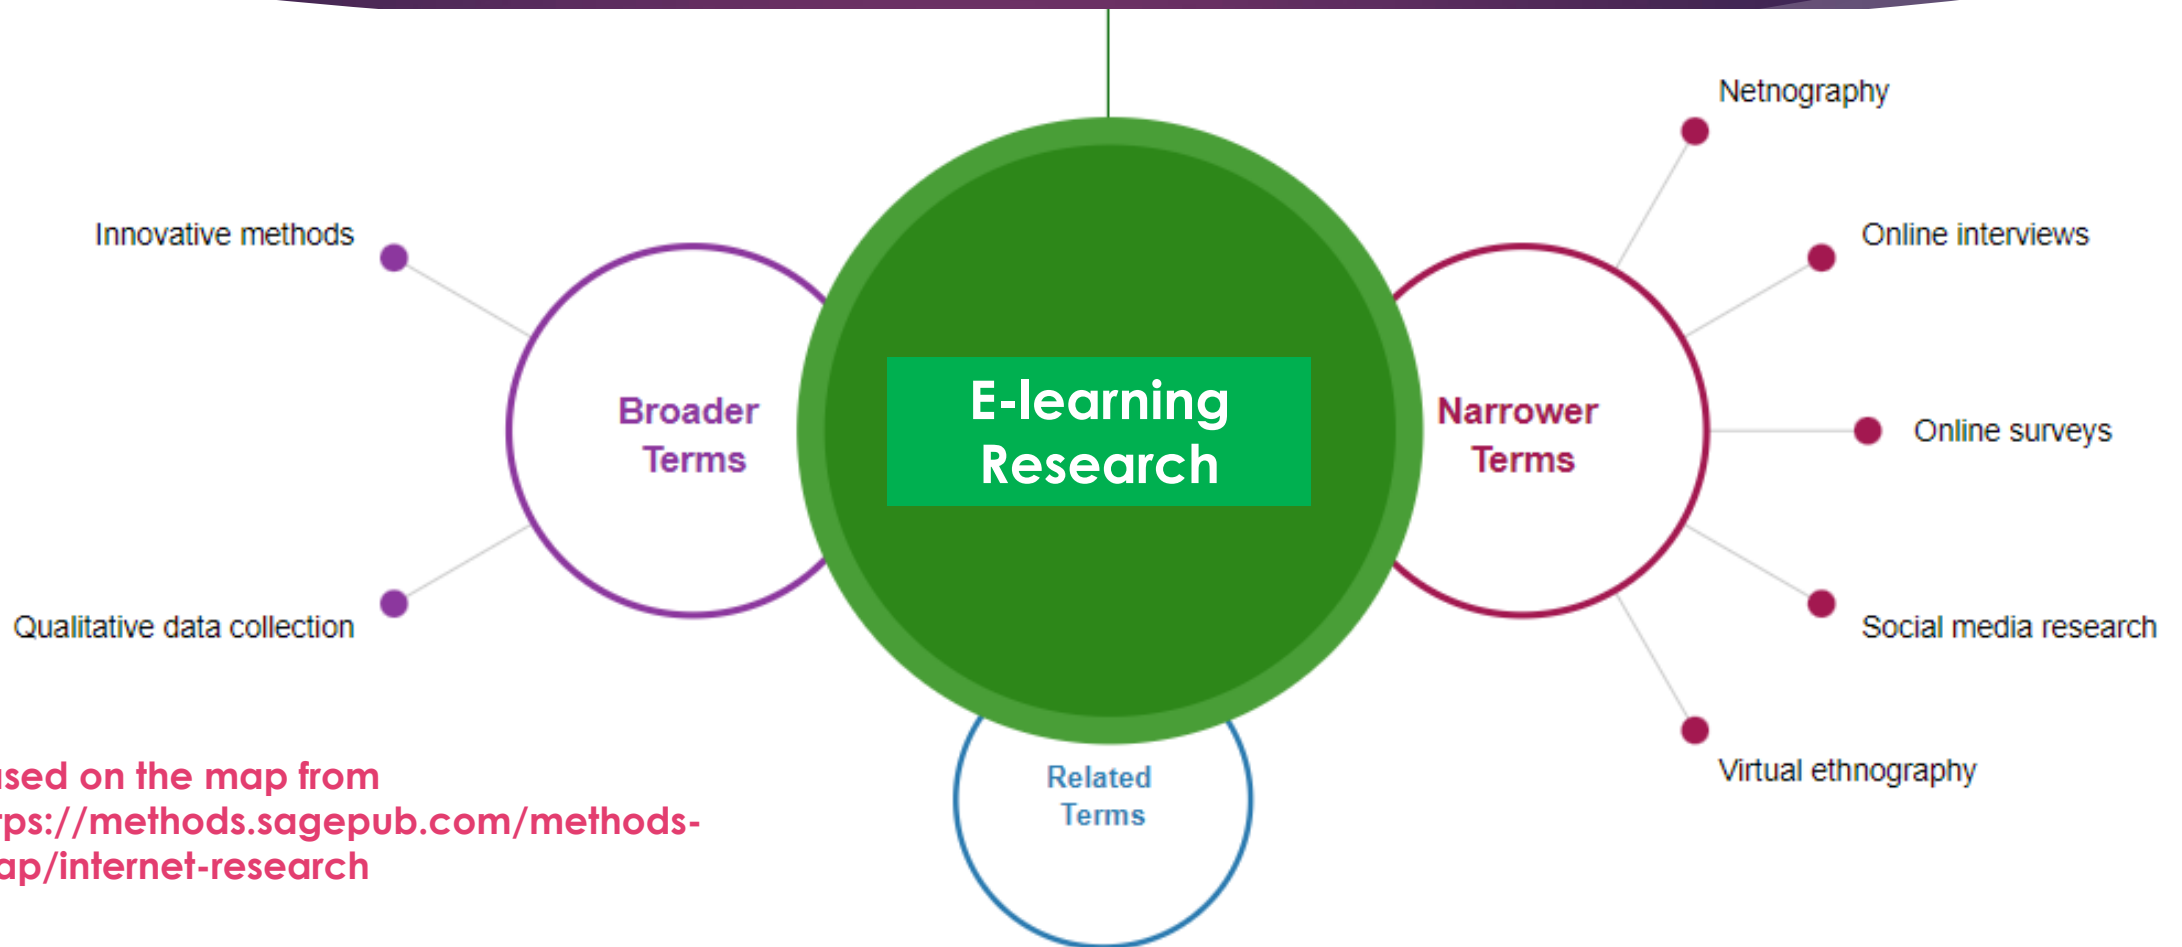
Innovative methods

Qualitative data collection

Broader Terms

E-learning Research

Narrower Terms

Netnography

Online interviews

Online surveys

Social media research

Virtual ethnography

Related Terms

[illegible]sed on the map from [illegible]ps://methods.sagepub.com/methods-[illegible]ap/internet-research